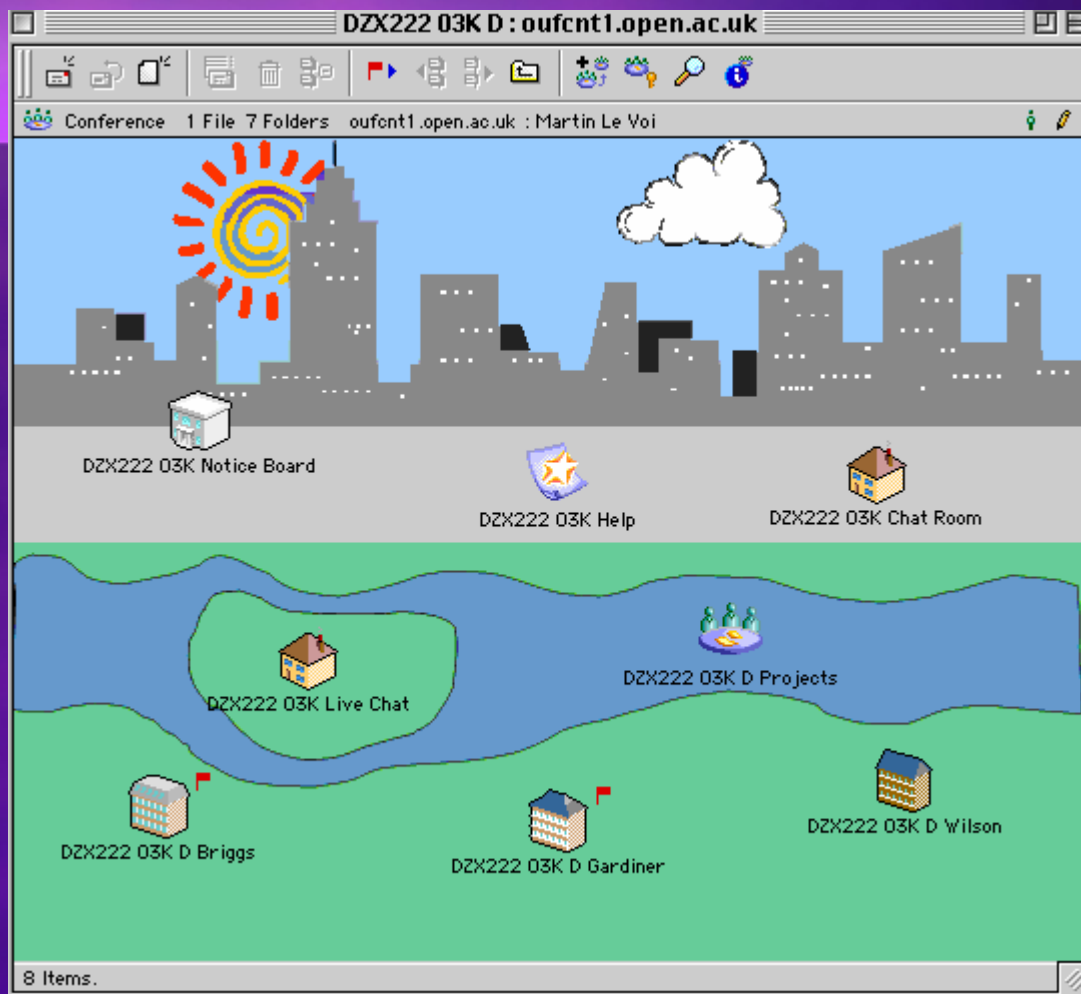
DZX222 03K D : oufcnt1.open.ac.uk

Conference 1 File 7 Folders oufcnt1.open.ac.uk : Martin Le Voi

DZX222 03K Notice Board

DZX222 03K Help

DZX222 03K Chat Room

DZX222 03K Live Chat

DZX222 03K D Projects

DZX222 03K D Briggs

DZX222 03K D Gardiner

DZX222 03K D Wilson

8 Items.